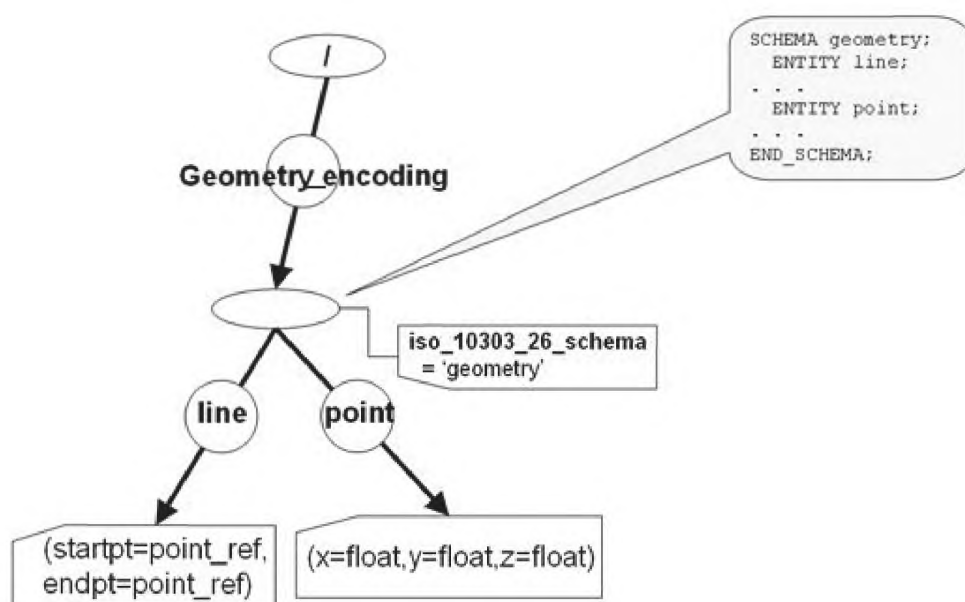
/

Geometry_encoding

SCHEMA geometry;
ENTITY line;
. . .
ENTITY point;
. . .
END_SCHEMA;

iso_10303_26_schema
= 'geometry'

line

point

(startpt=point_ref,
endpt=point_ref)

(x=float,y=float,z=float)